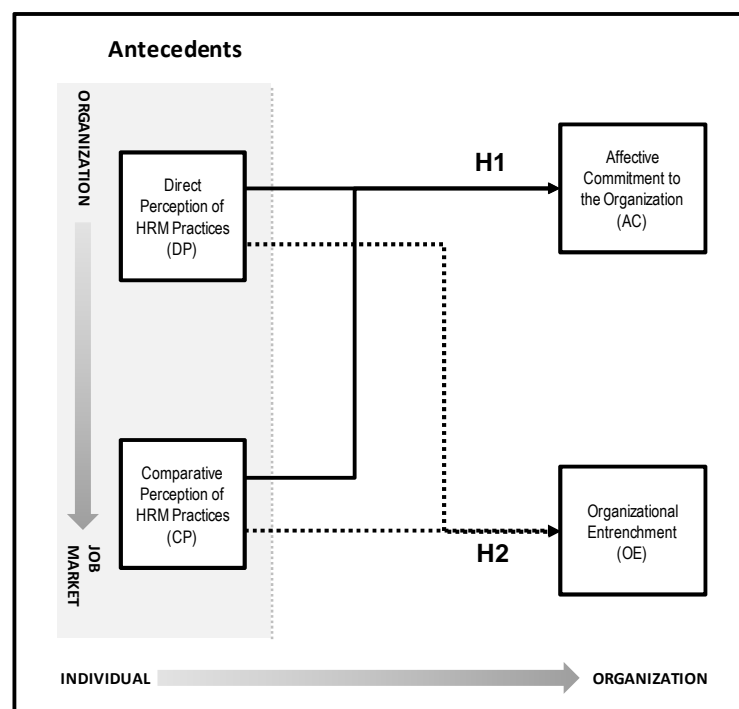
Antecedents

ORGANIZATION

JOB MARKET

Direct Perception of HRM Practices (DP)

Comparative Perception of HRM Practices (CP)

H1

H2

Affective Commitment to the Organization (AC)

Organizational Entrenchment (OE)

INDIVIDUAL

ORGANIZATION